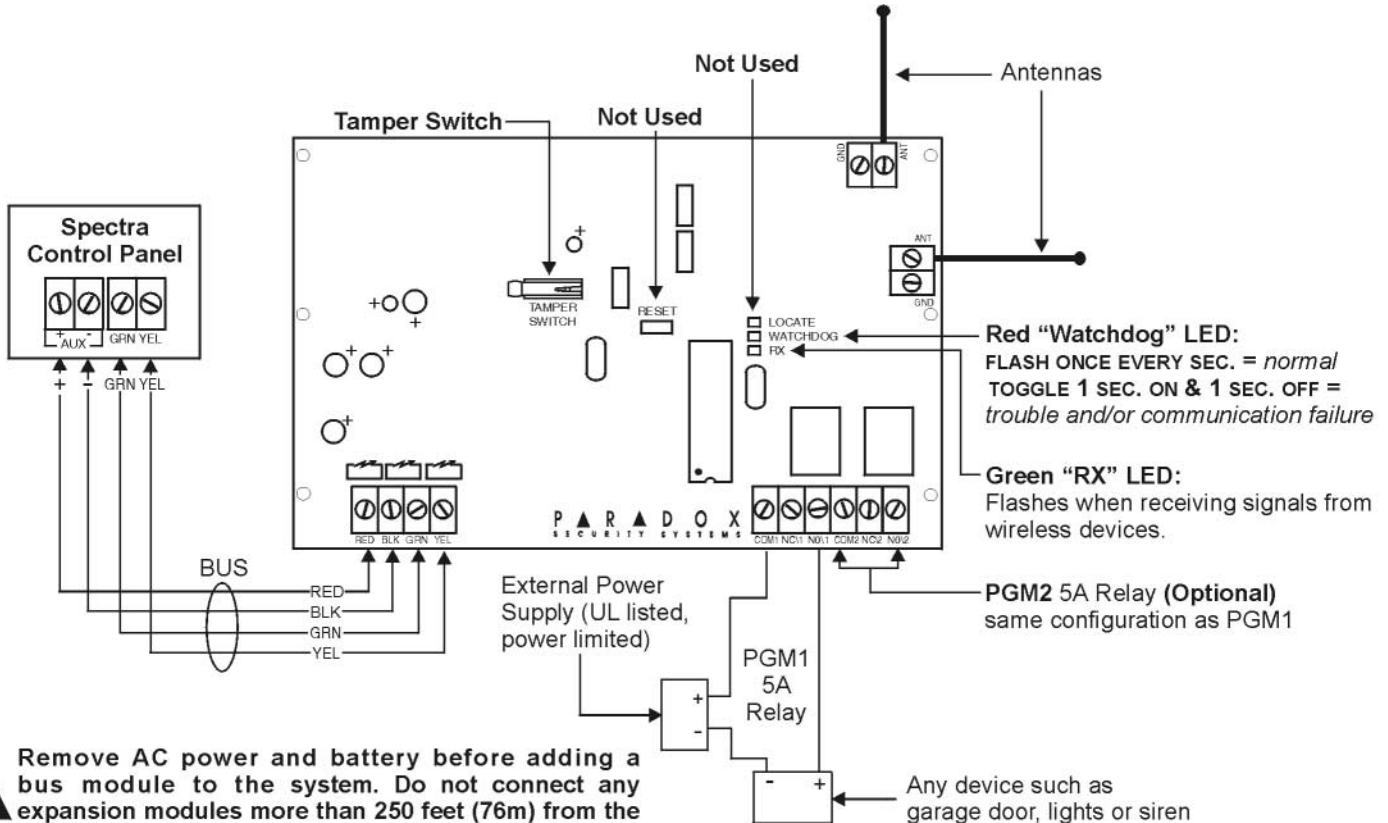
Not Used

Antennas

Tamper Switch

Not Used

GND ANT

ANT GND

Spectra Control Panel

+ AUX - GRN YEL

+ - GRN YEL

TAMPER SWITCH

RESET

LOCATE
WATCHDOG
RX

Red "Watchdog" LED:
FLASH ONCE EVERY SEC. = normal
TOGGLE 1 SEC. ON & 1 SEC. OFF = trouble and/or communication failure

Green "RX" LED:
Flashes when receiving signals from wireless devices.

RED BLK GRN YEL

PARADOX SECURITY SYSTEMS

COM1 NC\1 NO\1 COM2 NC2 NO\2

BUS

RED
BLK
GRN
YEL

External Power Supply (UL listed, power limited)

PGM1 5A Relay

PGM2 5A Relay (Optional) same configuration as PGM1

Any device such as garage door, lights or siren

Remove AC power and battery before adding a bus module to the system. Do not connect any expansion modules more than 250 feet (76m) from the